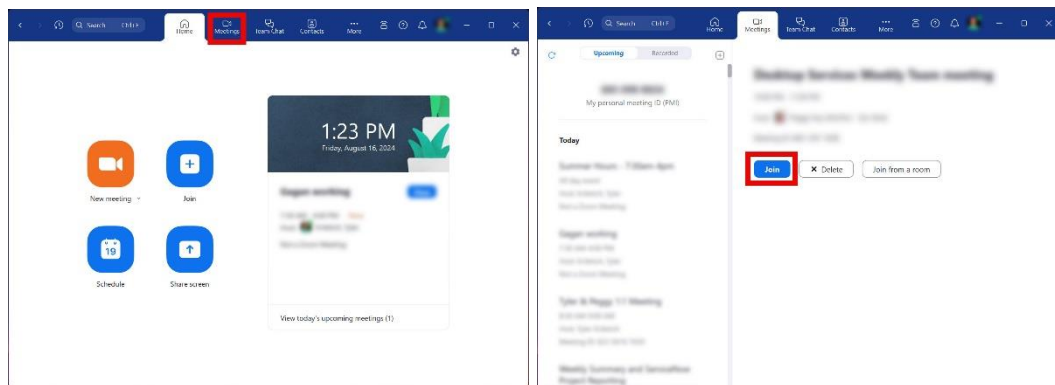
Search Ctrl+F

Home

Meetings

Team Chat

Contacts

More

1:23 PM

Friday, August 16, 2024

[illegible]

New meeting

Join

19

Schedule

Share screen

View today's upcoming meetings (1)

Search Ctrl+F

Home

Meetings

Team Chat

Contacts

More

Upcoming

Recorded

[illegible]

My personal meeting ID (PMI)

Today

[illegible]

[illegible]

Join

Delete

Join from a room